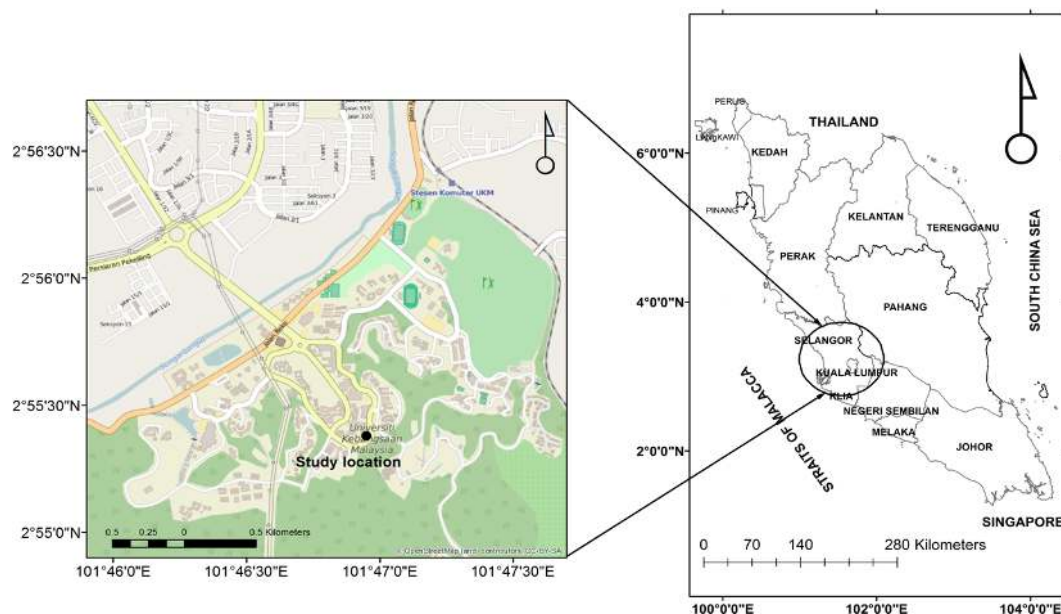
2°56'30"N
2°56'0"N
2°55'30"N
2°55'0"N
101°46'0"E
101°46'30"E
101°47'0"E
101°47'30"E
Stesen Komuter UKM
Universiti Kebangsaan Malaysia
Study location
0.5 0.25 0 0.5 Kilometers
© OpenStreetMap (and) contributors, CC-BY-SA

6°0'0"N
4°0'0"N
2°0'0"N
PERLIS
LANGKAWI
KEDAH
THAILAND
PINANG
PERAK
KELANTAN
TERENGGANU
PAHANG
SOUTH CHINA SEA
SELANGOR
KUALA LUMPUR
KLIA
NEGERI SEMBILAN
MELAKA
JOHOR
STRAITS OF MALACCA
SINGAPORE
0 70 140 280 Kilometers
100°0'0"E
102°0'0"E
104°0'0"E